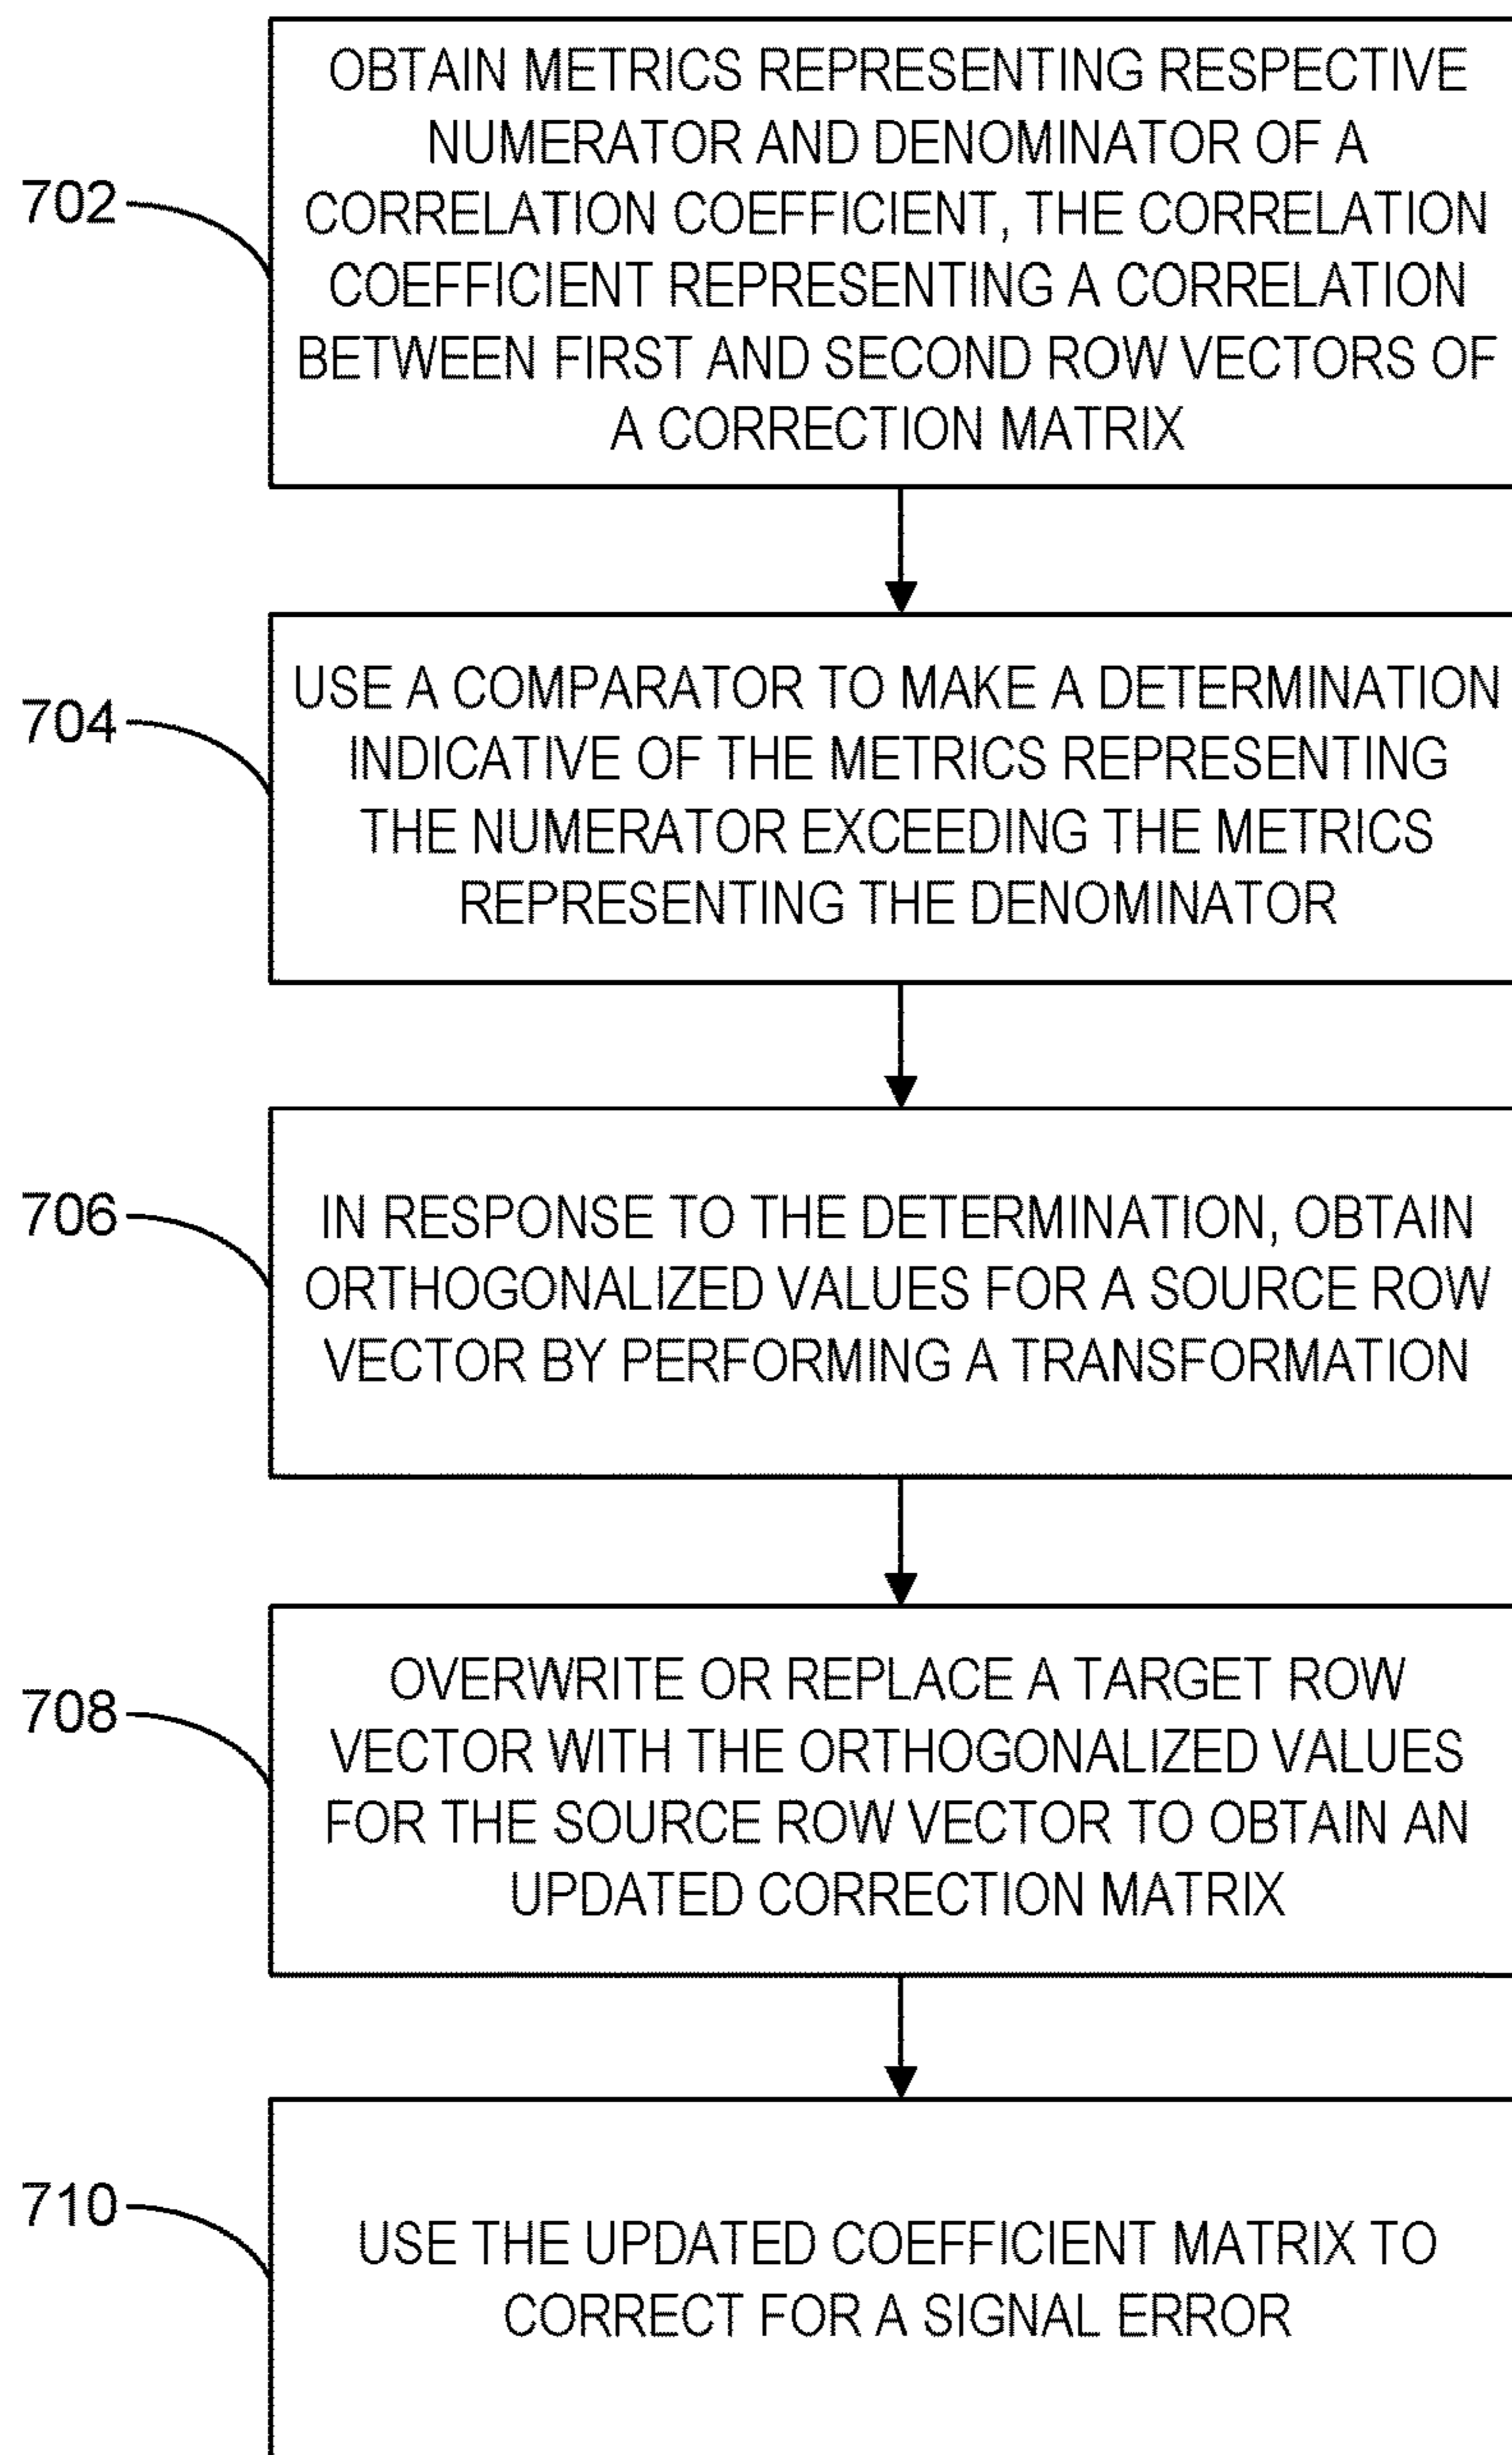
702

OBTAIN METRICS REPRESENTING RESPECTIVE NUMERATOR AND DENOMINATOR OF A CORRELATION COEFFICIENT, THE CORRELATION COEFFICIENT REPRESENTING A CORRELATION BETWEEN FIRST AND SECOND ROW VECTORS OF A CORRECTION MATRIX

704

USE A COMPARATOR TO MAKE A DETERMINATION INDICATIVE OF THE METRICS REPRESENTING THE NUMERATOR EXCEEDING THE METRICS REPRESENTING THE DENOMINATOR

706

IN RESPONSE TO THE DETERMINATION, OBTAIN ORTHOGONALIZED VALUES FOR A SOURCE ROW VECTOR BY PERFORMING A TRANSFORMATION

708

OVERWRITE OR REPLACE A TARGET ROW VECTOR WITH THE ORTHOGONALIZED VALUES FOR THE SOURCE ROW VECTOR TO OBTAIN AN UPDATED CORRECTION MATRIX

710

USE THE UPDATED COEFFICIENT MATRIX TO CORRECT FOR A SIGNAL ERROR